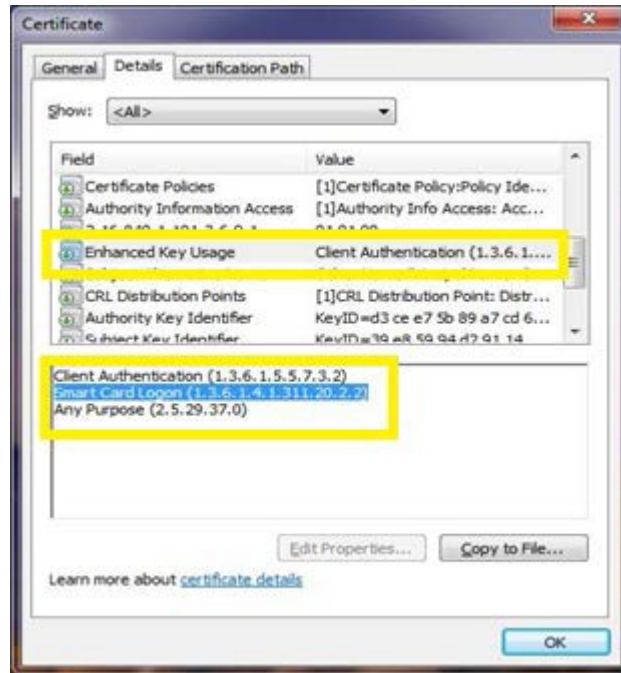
Certificate

General | Details | Certification Path

Show: <All>

| Field | Value |
|---|---|
| Certificate Policies | [1]Certificate Policy:Policy Ide... |
| Authority Information Access | [1]Authority Info Access: Acc... |
| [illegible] | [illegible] |
| Enhanced Key Usage | Client Authentication (1.3.6.1.... |
| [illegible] | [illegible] |
| CRL Distribution Points | [1]CRL Distribution Point: Distr... |
| Authority Key Identifier | KeyID=d3 ce e7 5b 89 a7 cd 6... |
| Subject Key Identifier | KeyID=39 e8 59 94 d2 91 14 |

Client Authentication (1.3.6.1.5.5.7.3.2)
Smart Card Logon (1.3.6.1.4.1.311.20.2.2)
Any Purpose (2.5.29.37.0)

Edit Properties... | Copy to File...

Learn more about certificate details

OK